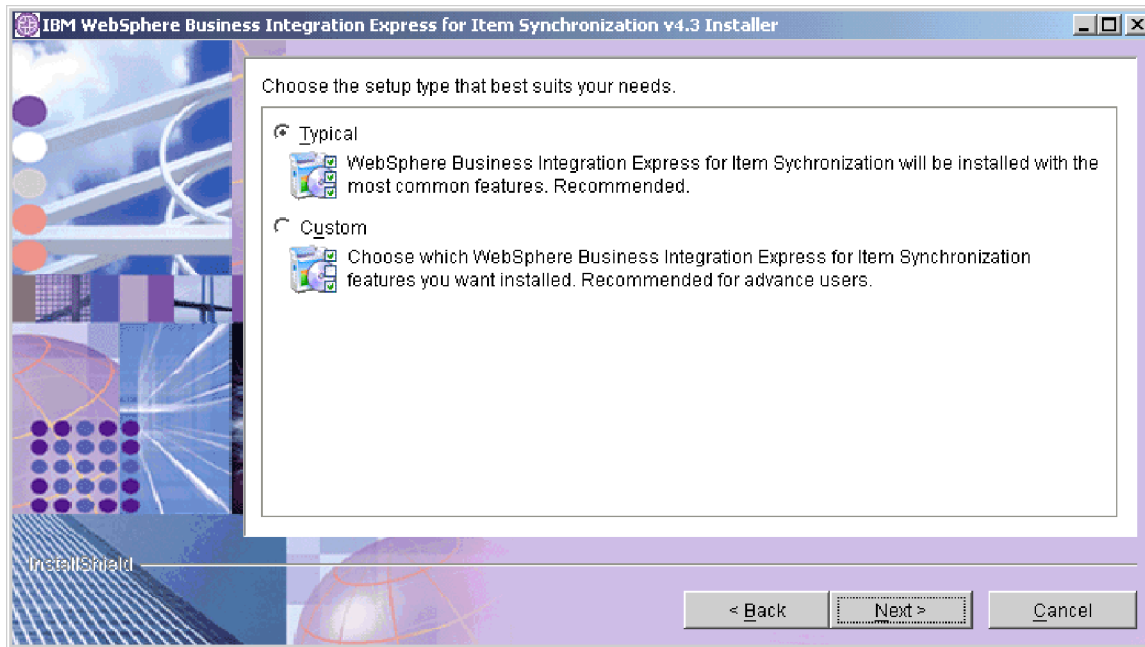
IBM WebSphere Business Integration Express for Item Synchronization v4.3 Installer

Choose the setup type that best suits your needs.

Typical

WebSphere Business Integration Express for Item Sychronization will be installed with the most common features. Recommended.

Custom

Choose which WebSphere Business Integration Express for Item Synchronization features you want installed. Recommended for advance users.

InstallShield

< Back

Next >

Cancel